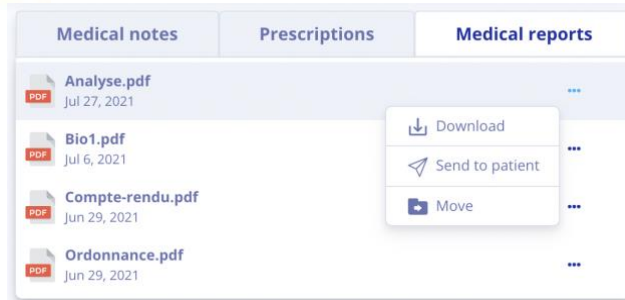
Medical notes | Prescriptions | Medical reports

PDF Analyse.pdf
Jul 27, 2021

PDF Bio1.pdf
Jul 6, 2021

PDF Compte-rendu.pdf
Jun 29, 2021

PDF Ordonnance.pdf
Jun 29, 2021

Download
Send to patient
Move